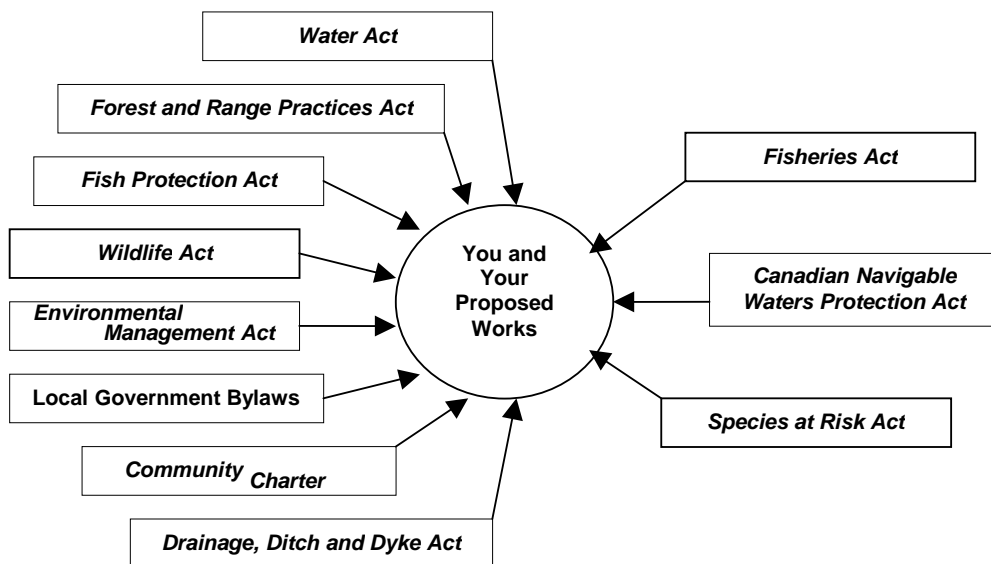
Water Act

Forest and Range Practices Act

Fish Protection Act

Wildlife Act

Environmental Management Act

Local Government Bylaws

Community Charter

Drainage, Ditch and Dyke Act

You and Your Proposed Works

Fisheries Act

Canadian Navigable Waters Protection Act

Species at Risk Act